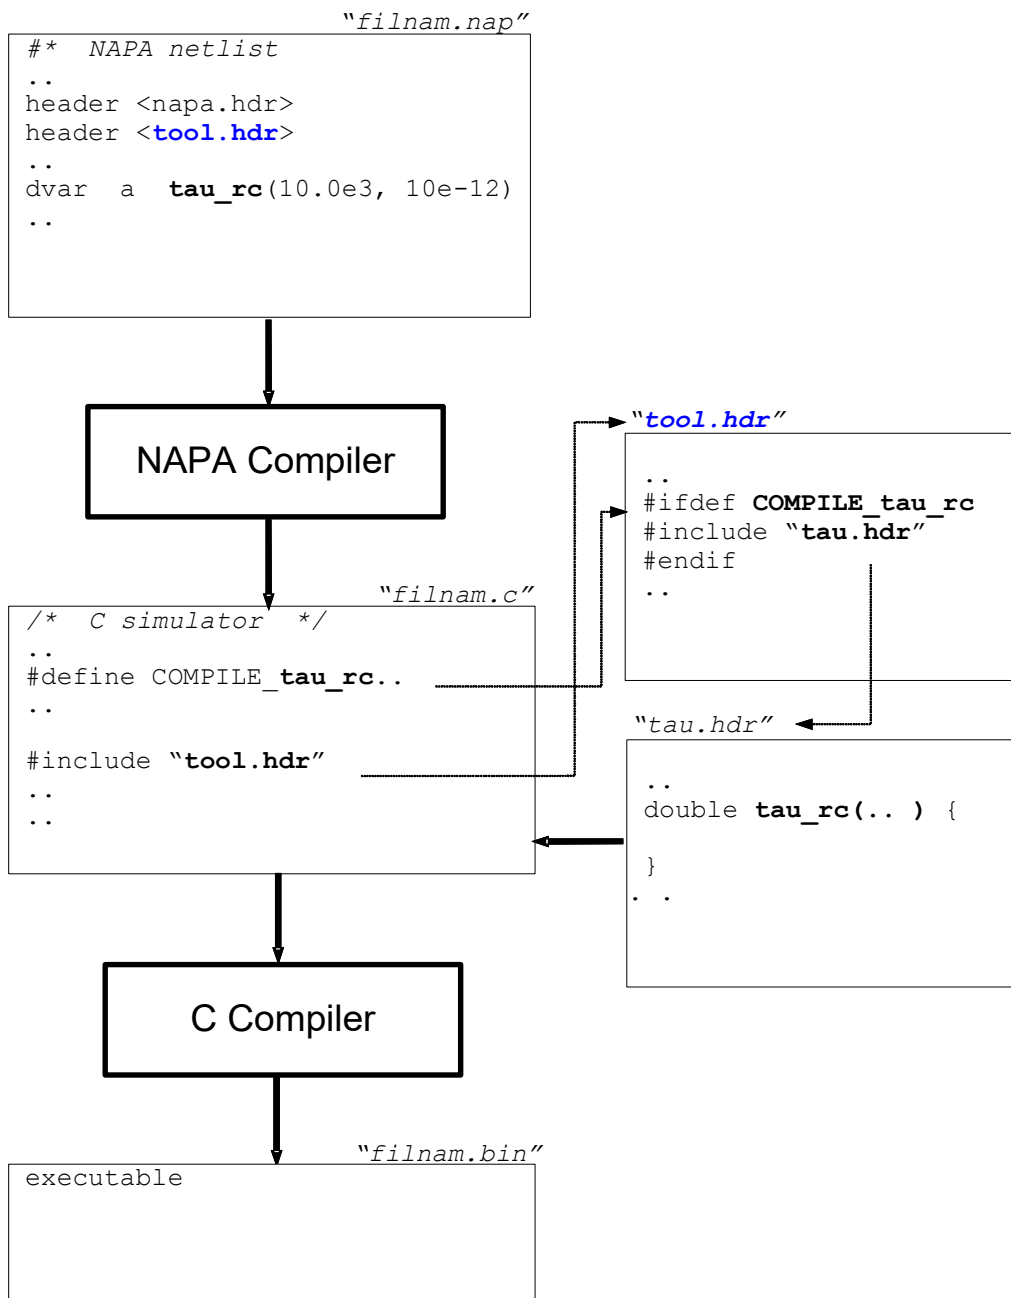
"filnam.nap"
#* NAPA netlist
..
header <napa.hdr>
header <tool.hdr>
..
dvar a tau_rc(10.0e3, 10e-12)
..

NAPA Compiler

"tool.hdr"
..
#ifdef COMPILE_tau_rc
#include "tau.hdr"
#endif
..

"filnam.c"
/* C simulator */
..
#define COMPILE_tau_rc..
..

#include "tool.hdr"
..
..

"tau.hdr"
..
double tau_rc(.. ) {

}
. .

C Compiler

"filnam.bin"
executable